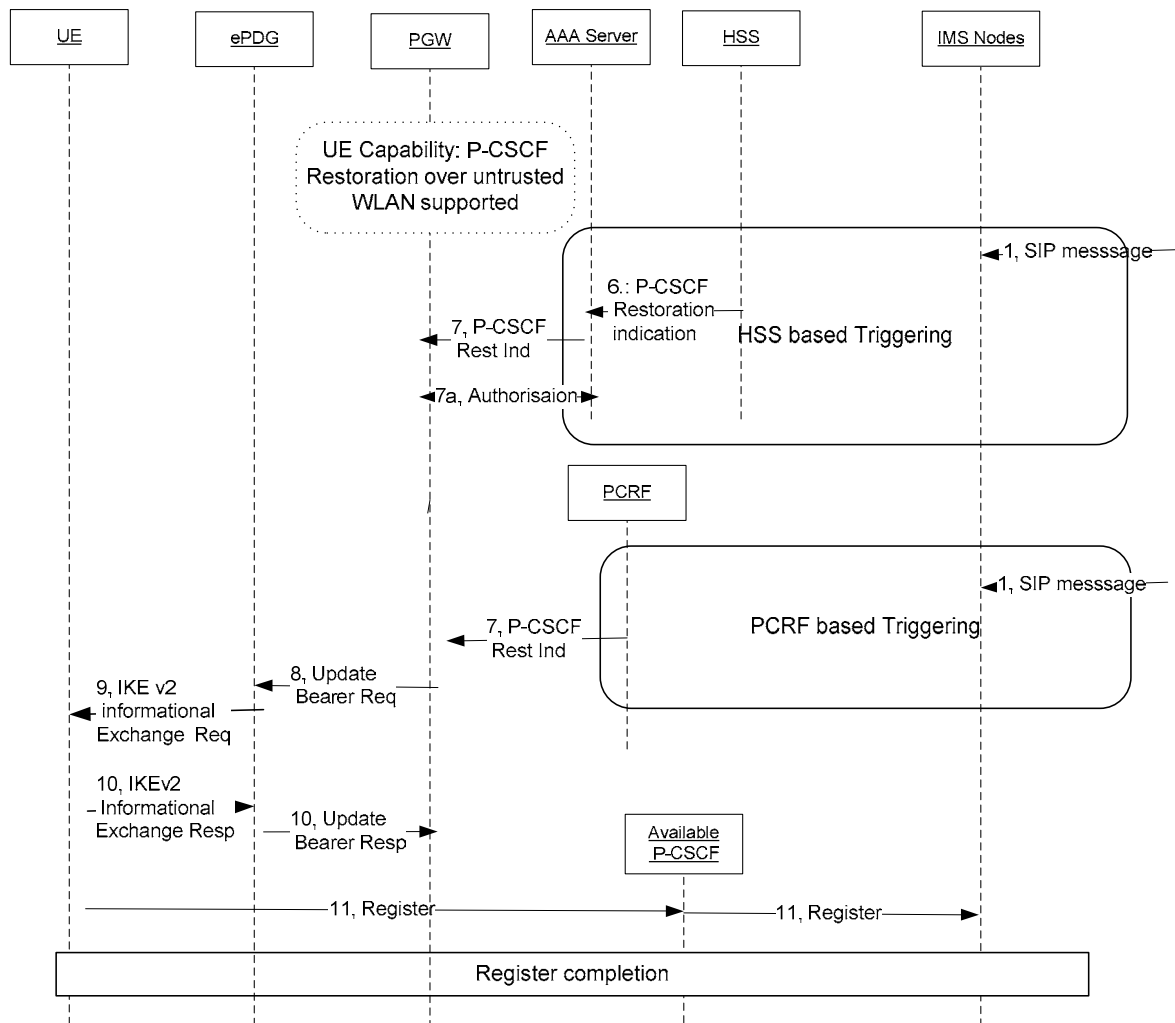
UE

ePDG

PGW

AAA Server

HSS

IMS Nodes

UE Capability: P-CSCF Restoration over untrusted WLAN supported

1, SIP messsage

6.: P-CSCF Restoration indication

7, P-CSCF Rest Ind

HSS based Triggering

7a, Authorisaion

PCRF

1, SIP messsage

PCRF based Triggering

7, P-CSCF Rest Ind

8, Update Bearer Req

9, IKE v2 informational Exchange Req

10, IKEv2 Informational Exchange Resp

10, Update Bearer Resp

Available P-CSCF

11, Register

11, Register

Register completion